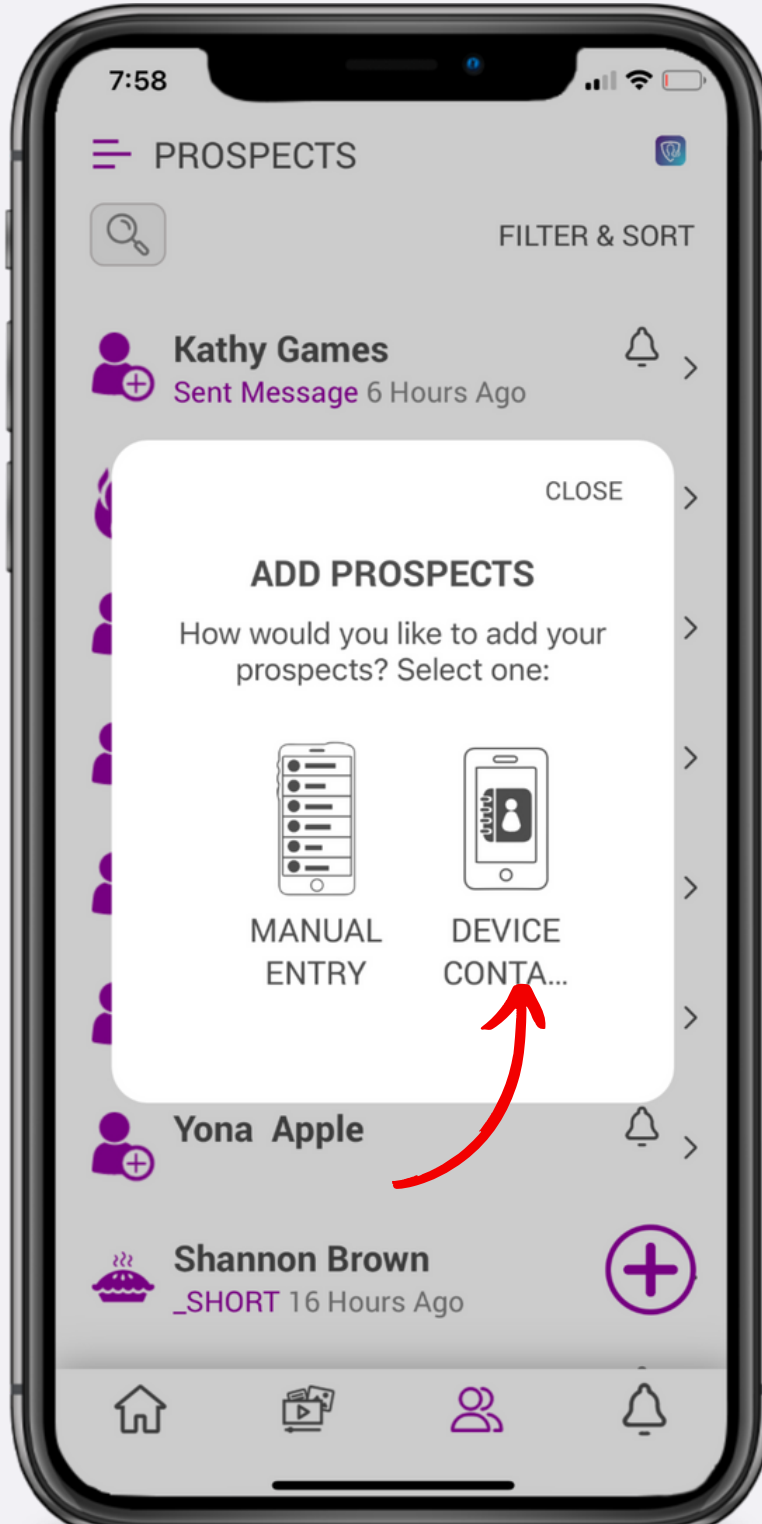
7:58

PROSPECTS

FILTER & SORT

Kathy Games
Sent Message 6 Hours Ago

CLOSE

ADD PROSPECTS

How would you like to add your prospects? Select one:

MANUAL ENTRY

DEVICE CONTA...

Yona Apple

Shannon Brown
_SHORT 16 Hours Ago